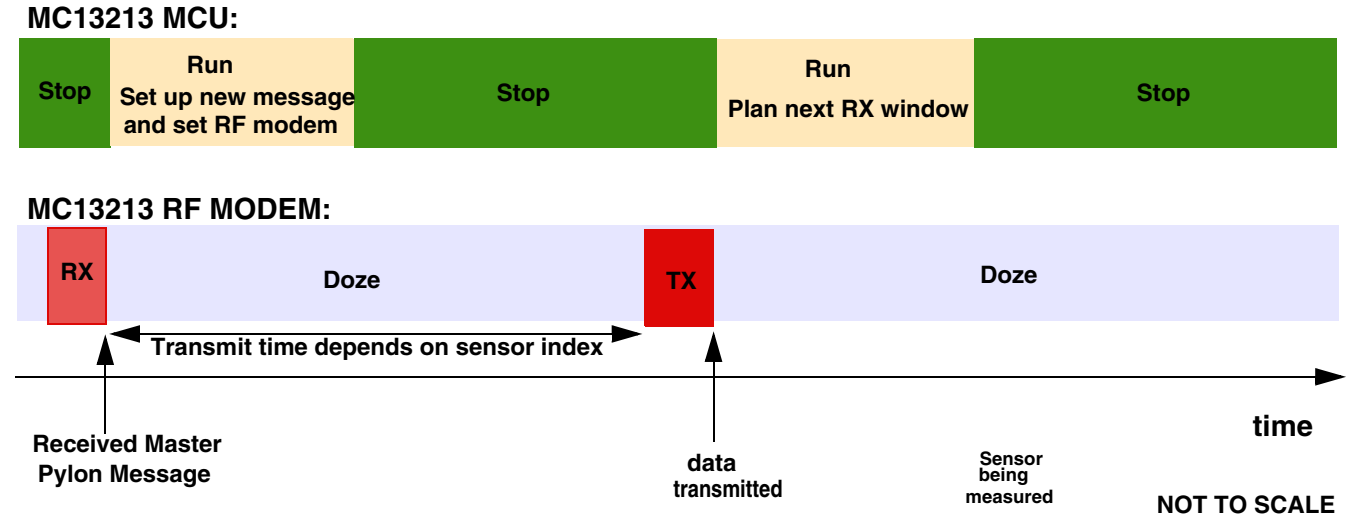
MC13213 MCU:

Stop

Run
Set up new message and set RF modem

Stop

Run
Plan next RX window

Stop

MC13213 RF MODEM:

RX

Doze

TX

Doze

Transmit time depends on sensor index

time

Received Master Pylon Message

data transmitted

Sensor being measured

NOT TO SCALE